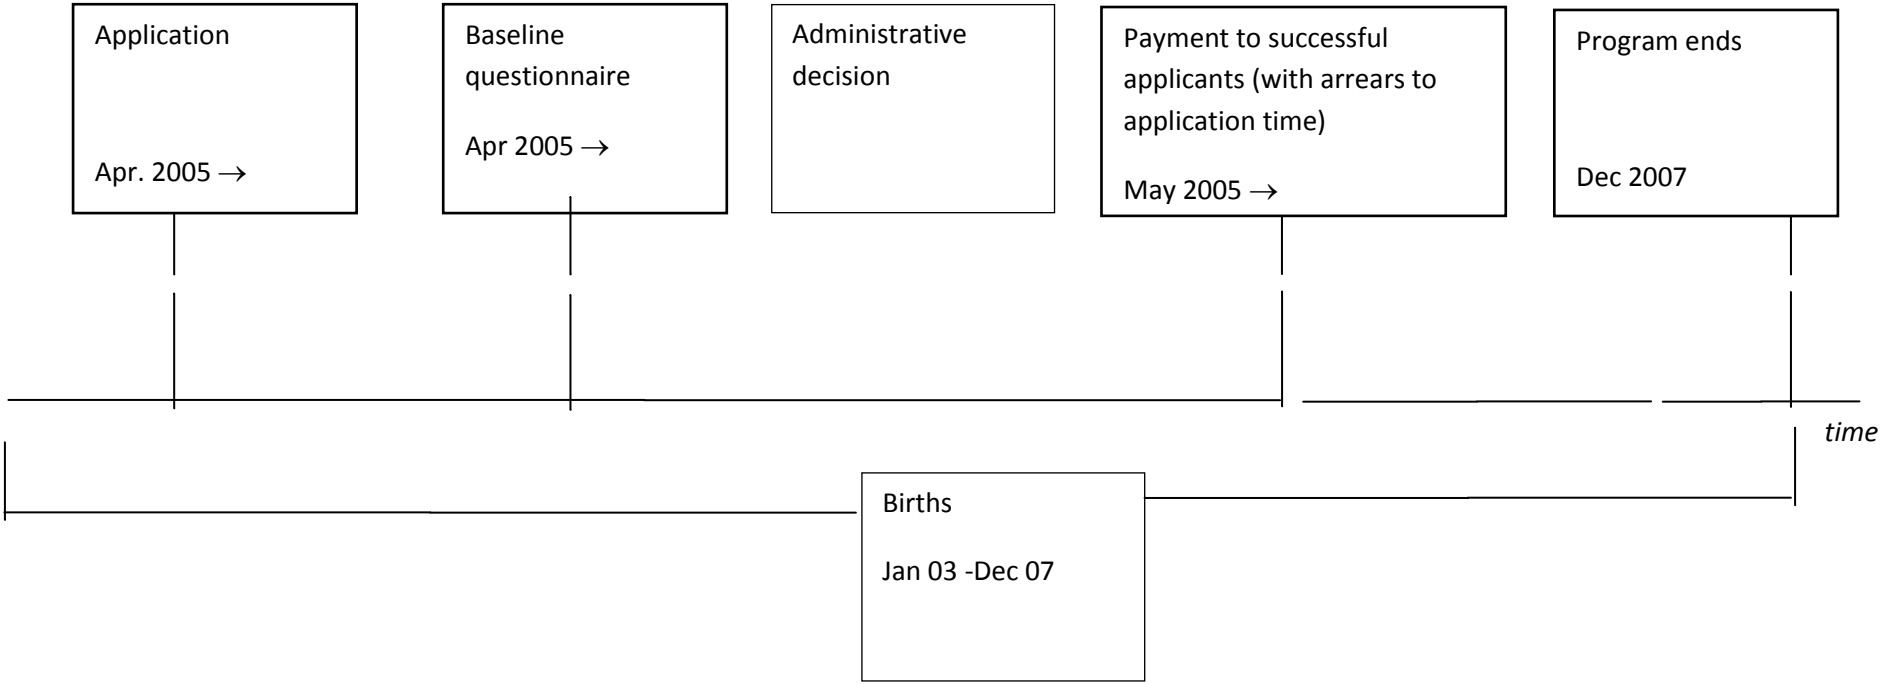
Application

Apr. 2005 $\rightarrow$

Baseline questionnaire

Apr 2005 $\rightarrow$

Administrative decision

Payment to successful applicants (with arrears to application time)

May 2005 $\rightarrow$

Program ends

Dec 2007

time

Births

Jan 03 -Dec 07